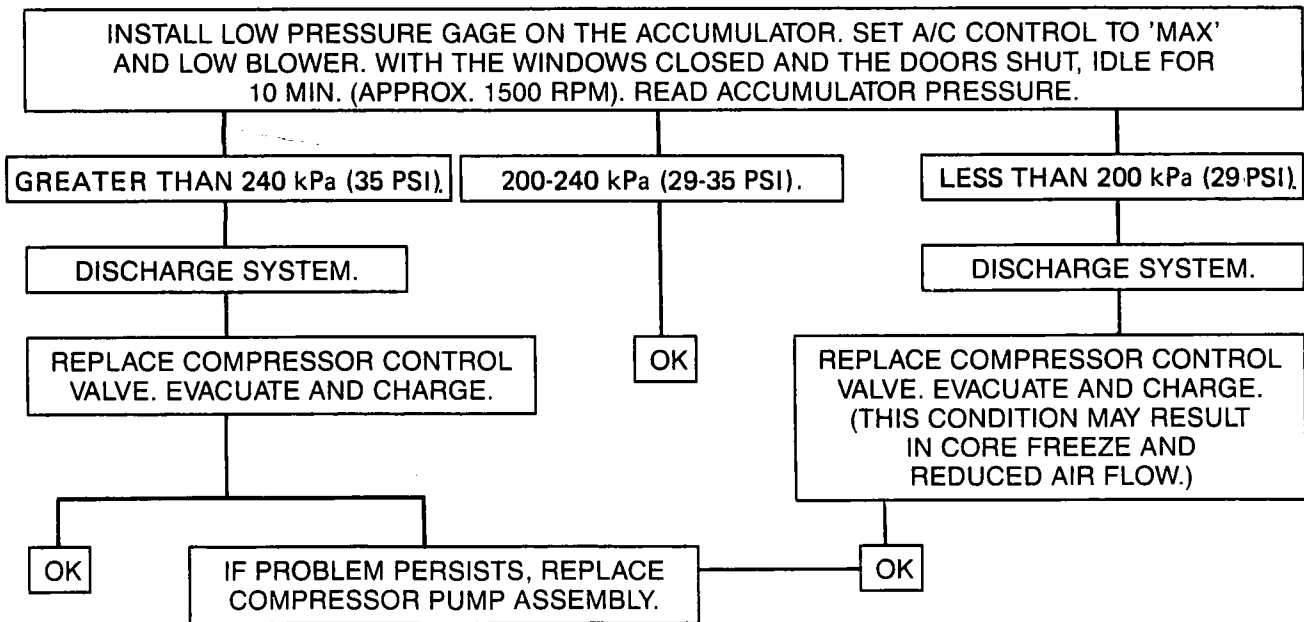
INSTALL LOW PRESSURE GAGE ON THE ACCUMULATOR. SET A/C CONTROL TO 'MAX' AND LOW BLOWER. WITH THE WINDOWS CLOSED AND THE DOORS SHUT, IDLE FOR 10 MIN. (APPROX. 1500 RPM). READ ACCUMULATOR PRESSURE.

GREATER THAN 240 kPa (35 PSI).

200-240 kPa (29-35 PSI).

LESS THAN 200 kPa (29 PSI).

DISCHARGE SYSTEM.

DISCHARGE SYSTEM.

REPLACE COMPRESSOR CONTROL VALVE. EVACUATE AND CHARGE.

OK

REPLACE COMPRESSOR CONTROL VALVE. EVACUATE AND CHARGE. (THIS CONDITION MAY RESULT IN CORE FREEZE AND REDUCED AIR FLOW.)

OK

IF PROBLEM PERSISTS, REPLACE COMPRESSOR PUMP ASSEMBLY.

OK